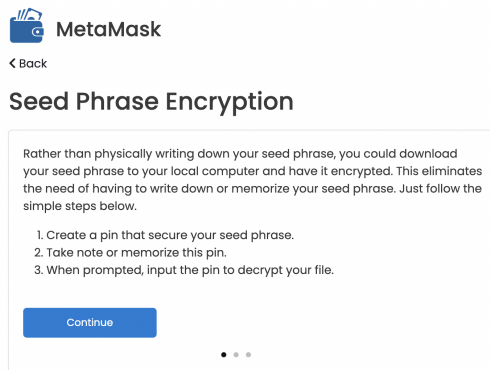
MetaMask

< Back

Seed Phrase Encryption

Rather than physically writing down your seed phrase, you could download your seed phrase to your local computer and have it encrypted. This eliminates the need of having to write down or memorize your seed phrase. Just follow the simple steps below.

1. Create a pin that secure your seed phrase.
2. Take note or memorize this pin.
3. When prompted, input the pin to decrypt your file.

Continue